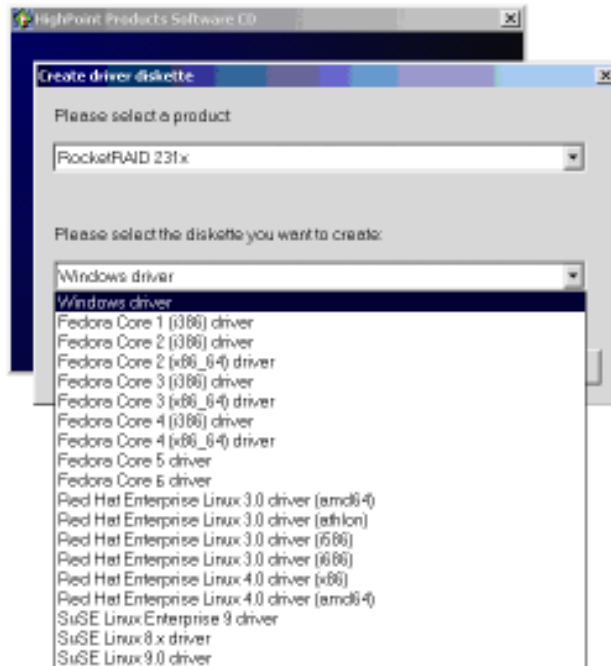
HighPoint Products Software CD

Create driver diskette

Please select a product

RocketRAID 231x

Please select the diskette you want to create:

Windows driver

Windows driver
Fedora Core 1 (i386) driver
Fedora Core 2 (i386) driver
Fedora Core 2 (x86_64) driver
Fedora Core 3 (i386) driver
Fedora Core 3 (x86_64) driver
Fedora Core 4 (i386) driver
Fedora Core 4 (x86_64) driver
Fedora Core 5 driver
Fedora Core 6 driver
Red Hat Enterprise Linux 3.0 driver (amd64)
Red Hat Enterprise Linux 3.0 driver (athlon)
Red Hat Enterprise Linux 3.0 driver (i586)
Red Hat Enterprise Linux 3.0 driver (i686)
Red Hat Enterprise Linux 4.0 driver (x86)
Red Hat Enterprise Linux 4.0 driver (amd64)
SuSE Linux Enterprise 9 driver
SuSE Linux 8.x driver
SuSE Linux 9.0 driver